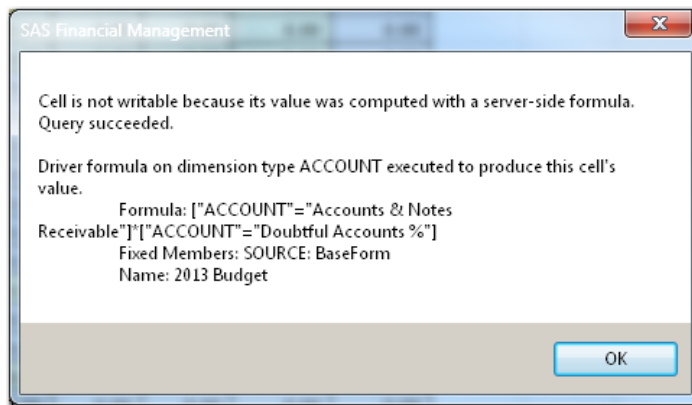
SAS Financial Management

Cell is not writable because its value was computed with a server-side formula. Query succeeded.

Driver formula on dimension type ACCOUNT executed to produce this cell's value.
Formula: ["ACCOUNT"="Accounts & Notes Receivable"]*["ACCOUNT"="Doubtful Accounts %"]
Fixed Members: SOURCE: BaseForm
Name: 2013 Budget

OK